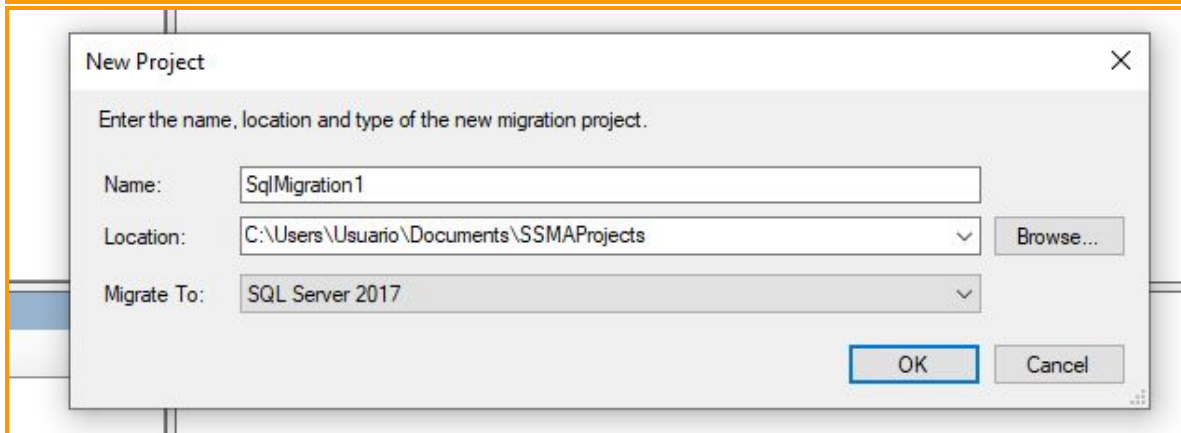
New Project

Enter the name, location and type of the new migration project.

Name: SqlMigration1

Location: C:\Users\Usuario\Documents\SSMAProjects

Browse...

Migrate To: SQL Server 2017

OK

Cancel